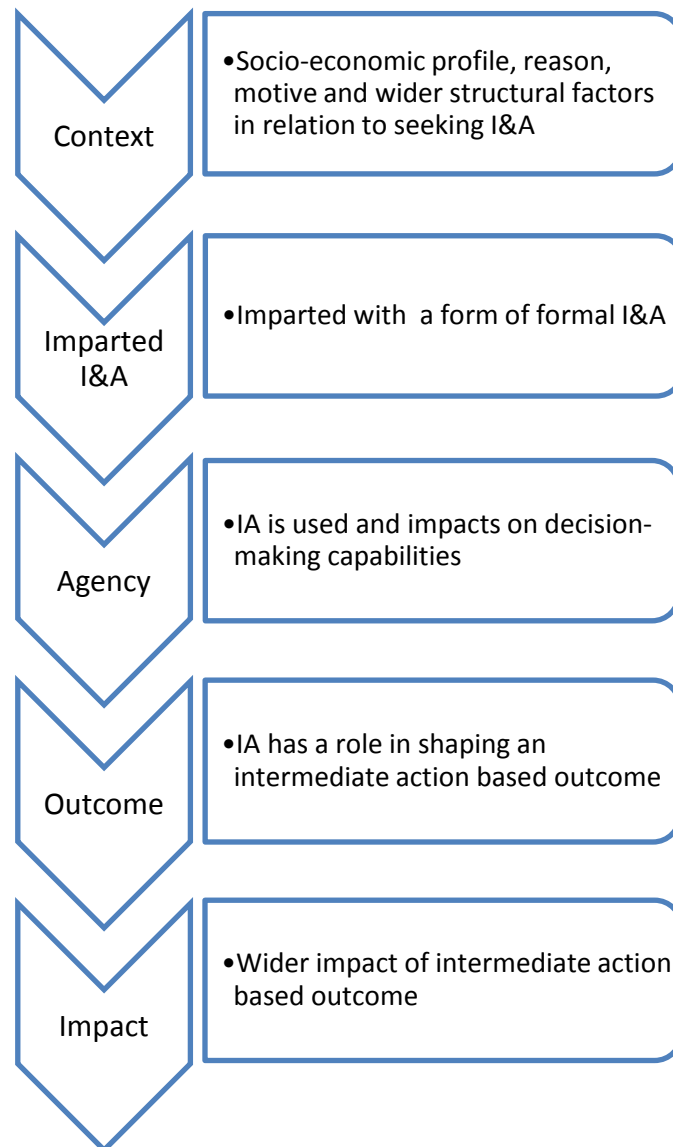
Context

•Socio-economic profile, reason, motive and wider structural factors in relation to seeking I&A

Imparted I&A

•Imparted with a form of formal I&A

Agency

•IA is used and impacts on decision-making capabilities

Outcome

•IA has a role in shaping an intermediate action based outcome

Impact

•Wider impact of intermediate action based outcome